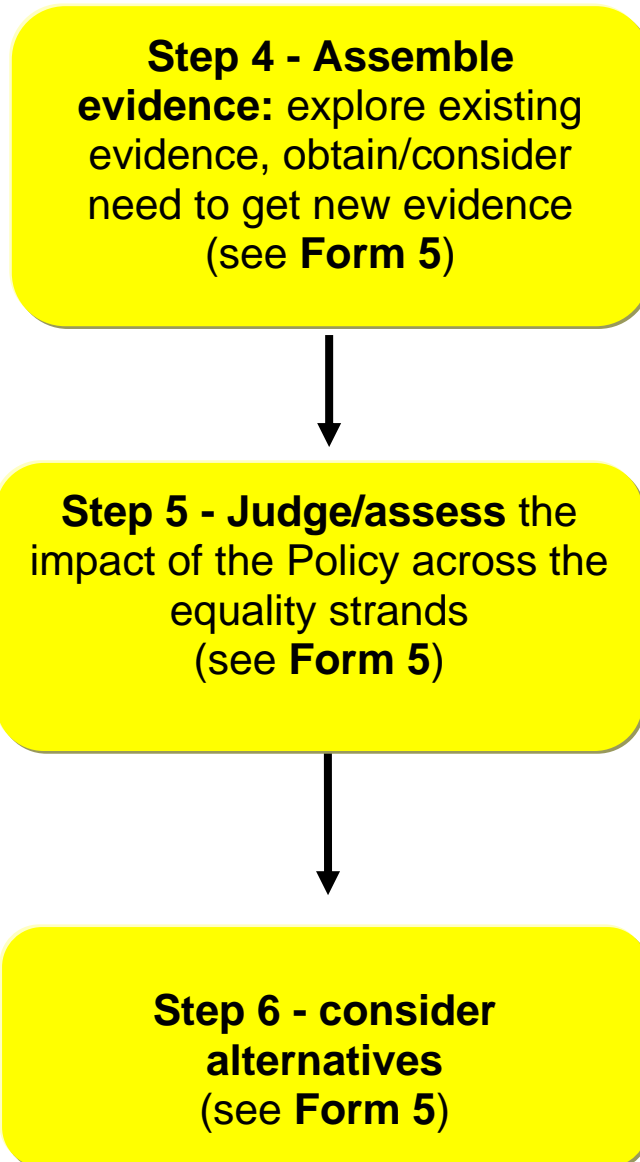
**Step 4 - Assemble evidence:** explore existing evidence, obtain/consider need to get new evidence (see **Form 5**)

**Step 5 - Judge/assess** the impact of the Policy across the equality strands (see **Form 5**)

**Step 6 - consider alternatives** (see **Form 5**)